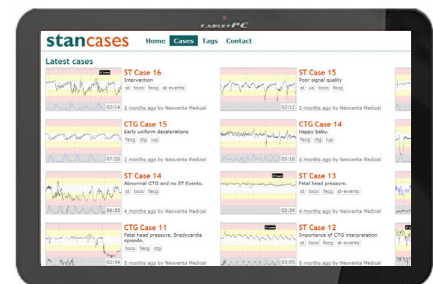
LabelPC

stancases Home Cases Tags Contact

Latest cases

ST Case 16
Intervention
st toco fecg st-events
2 months ago by Neoventa Medical
02:14

ST Case 15
Poor signal quality
st us toco fecg
2 months ago by Neoventa Medical
02:12

CTG Case 15
Early uniform decelerations
fecg ctg iup
2 months ago by Neoventa Medical
07:35

CTG Case 14
Happy baby.
fecg ctg iup
4 months ago by Neoventa Medical
02:20

ST Case 14
Abnormal CTG and no ST Events.
st toco fecg
2 months ago by Neoventa Medical
06:33

ST Case 13
Fetal head pressure.
st toco fecg st-events
4 months ago by Neoventa Medical
02:34

CTG Case 11
Fetal head pressure. Bradycardia episode.
toco fecg ctg
2 months ago by Neoventa Medical
02:34

ST Case 12
Importance of CTG interpretation
st toco fecg st-events
4 months ago by Neoventa Medical
05:55